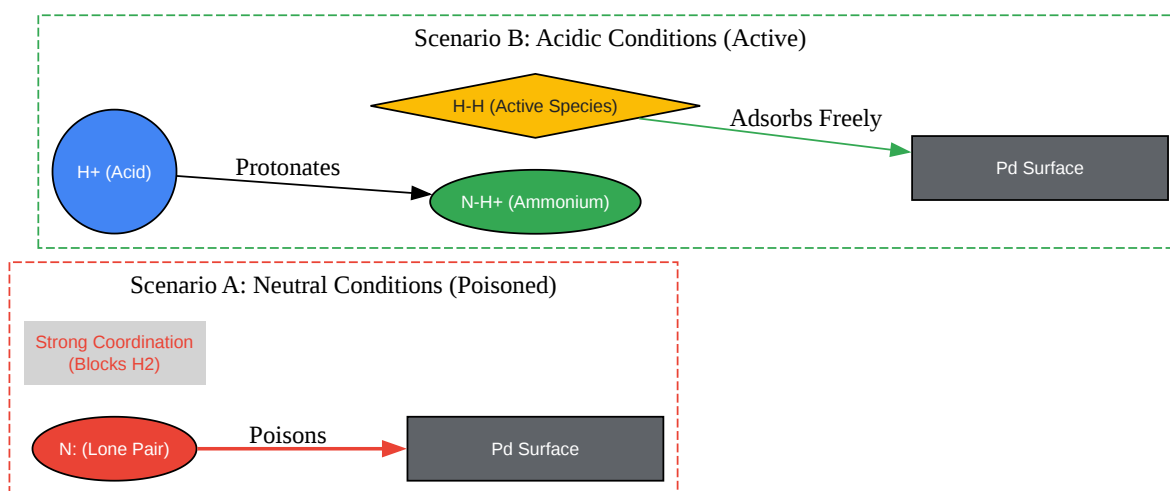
Scenario B: Acidic Conditions (Active)

H-H (Active Species)

Adsorbs Freely

H+ (Acid)

Protonates

Pd Surface

N-H+ (Ammonium)

Scenario A: Neutral Conditions (Poisoned)

Strong Coordination (Blocks H2)

N: (Lone Pair)

Poisons

Pd Surface